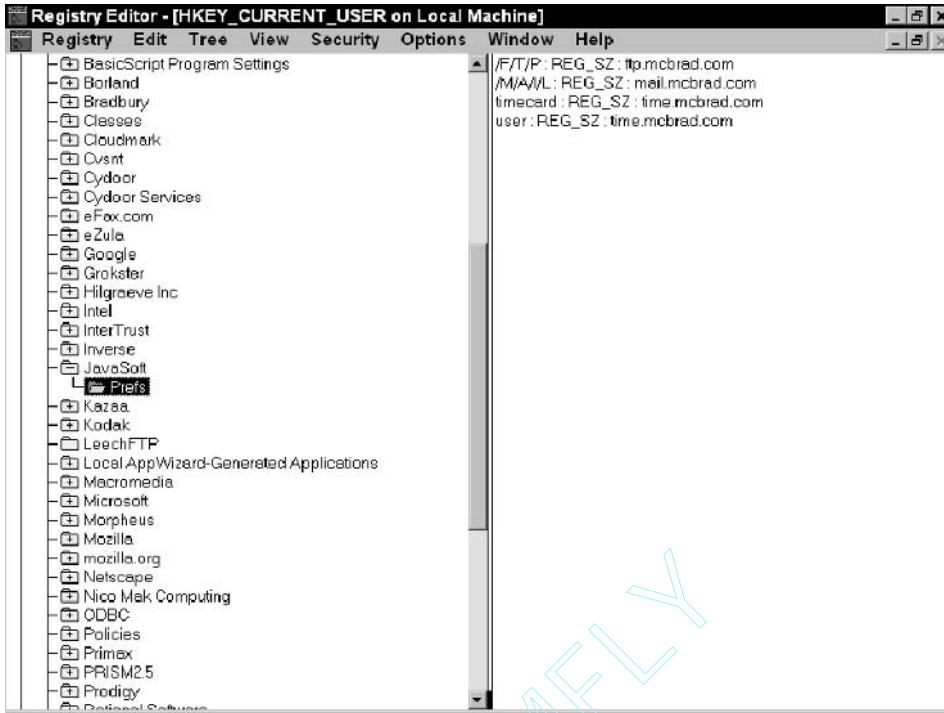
Registry Editor - [HKEY_CURRENT_USER on Local Machine]

Registry Edit Tree View Security Options Window Help

BasicScript Program Settings
Borland
Bradbury
Classes
Cloudmark
Cvsnt
Cydoor
Cydoor Services
eFax.com
eZula
Google
Grokster
Hilgraeve Inc
Intel
InterTrust
Inverse
JavaSoft
Prefs
Kazaa
Kodak
LeechFTP
Local AppWizard-Generated Applications
Macromedia
Microsoft
Morpheus
Mozilla
mozilla.org
Netscape
Nico Mak Computing
ODBC
Policies
Primax
PRISM2.5
Prodigy
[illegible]

/F/T/P : REG_SZ : ftp.mcbrad.com
/M/A/I/L : REG_SZ : mail.mcbrad.com
timecard : REG_SZ : time.mcbrad.com
user : REG_SZ : time.mcbrad.com

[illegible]